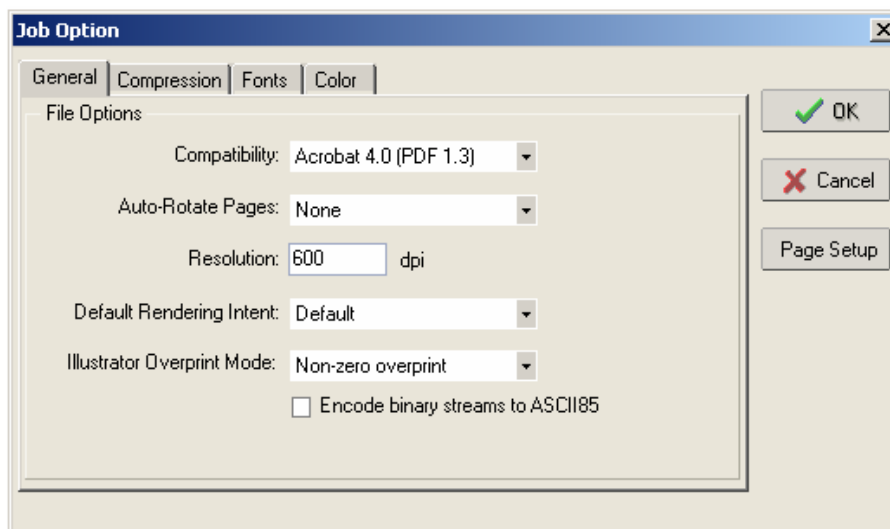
Job Option

General | Compression | Fonts | Color

File Options

Compatibility: Acrobat 4.0 (PDF 1.3)

Auto-Rotate Pages: None

Resolution: 600 dpi

Default Rendering Intent: Default

Illustrator Overprint Mode: Non-zero overprint

Encode binary streams to ASCII85

OK

Cancel

Page Setup